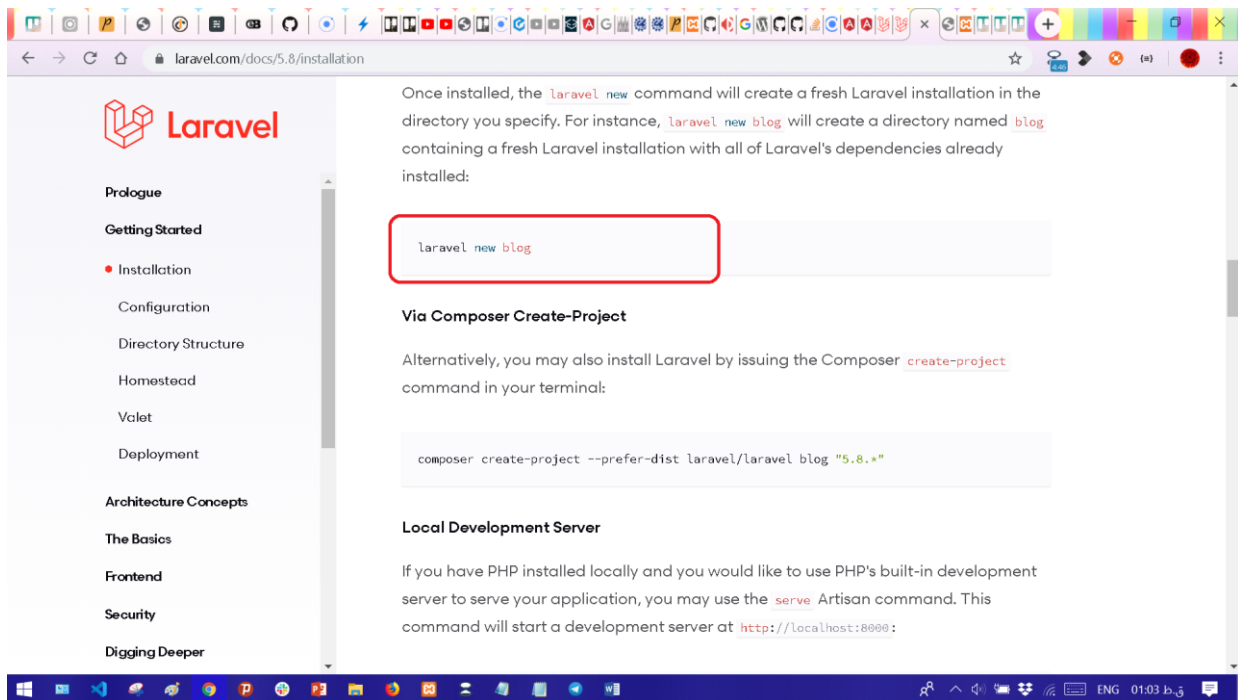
laravel.com/docs/5.8/installation

Laravel

Prologue

Getting Started

Installation

Configuration

Directory Structure

Homestead

Valet

Deployment

Architecture Concepts

The Basics

Frontend

Security

Digging Deeper

Once installed, the laravel new command will create a fresh Laravel installation in the directory you specify. For instance, laravel new blog will create a directory named blog containing a fresh Laravel installation with all of Laravel's dependencies already installed:

laravel new blog

Via Composer Create-Project

Alternatively, you may also install Laravel by issuing the Composer create-project command in your terminal:

composer create-project --prefer-dist laravel/laravel blog "5.8.*"

Local Development Server

If you have PHP installed locally and you would like to use PHP's built-in development server to serve your application, you may use the serve Artisan command. This command will start a development server at http://localhost:8000:

ENG 01:03 ق.ظ